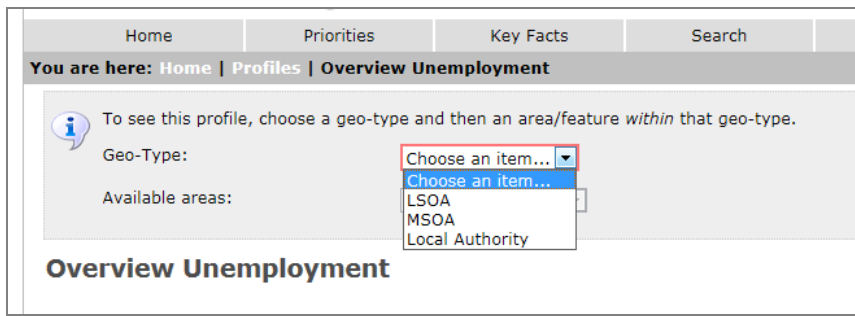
Home | Priorities | Key Facts | Search

You are here: Home | Profiles | Overview Unemployment

To see this profile, choose a geo-type and then an area/feature *within* that geo-type.

Geo-Type: Choose an item...

Available areas:

Choose an item...
LSOA
MSOA
Local Authority

Overview Unemployment